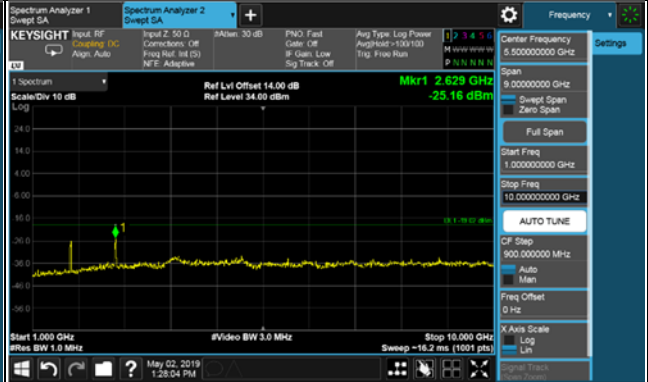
Spectrum Analyzer 1
Swept SA

Spectrum Analyzer 2
Swept SA

+

Frequency

KEYSIGHT

Input: RF
Coupling: DC
Align: Auto

Input Z: 50 Ω
Corrections: Off
Freq Ref: Int (S)
NFE: Adaptive

#Atten: 30 dB

PNO: Fast
Gate: Off
IF Gain: Low
Sig Track: Off

Avg Type: Log Power
Avg|Hold:>100/100
Trig: Free Run

1 2 3 4 5 6
M WWWWWW
P N N N N N N

LXI

1 Spectrum

Scale/Div 10 dB

Log

Ref Lvl Offset 14.00 dB
Ref Level 34.00 dBm

Mkr1 2.629 GHz
-25.16 dBm

24.0
14.0
4.00
-6.00
-16.0
-26.0
-36.0
-46.0
-56.0
-66.0

1

DL1 -19.00 dBm

Start 1.000 GHz
#Res BW 1.0 MHz

#Video BW 3.0 MHz

Stop 10.000 GHz
Sweep ~16.2 ms (1001 pts)

May 02, 2019
1:28:04 PM

Settings

Center Frequency
5.500000000 GHz

Span
9.00000000 GHz

Swept Span
Zero Span

Full Span

Start Freq
1.000000000 GHz

Stop Freq
10.000000000 GHz

AUTO TUNE

CF Step
900.000000 MHz

Auto
Man

Freq Offset
0 Hz

X Axis Scale
Log
Lin

Signal Track
(Span Zoom)